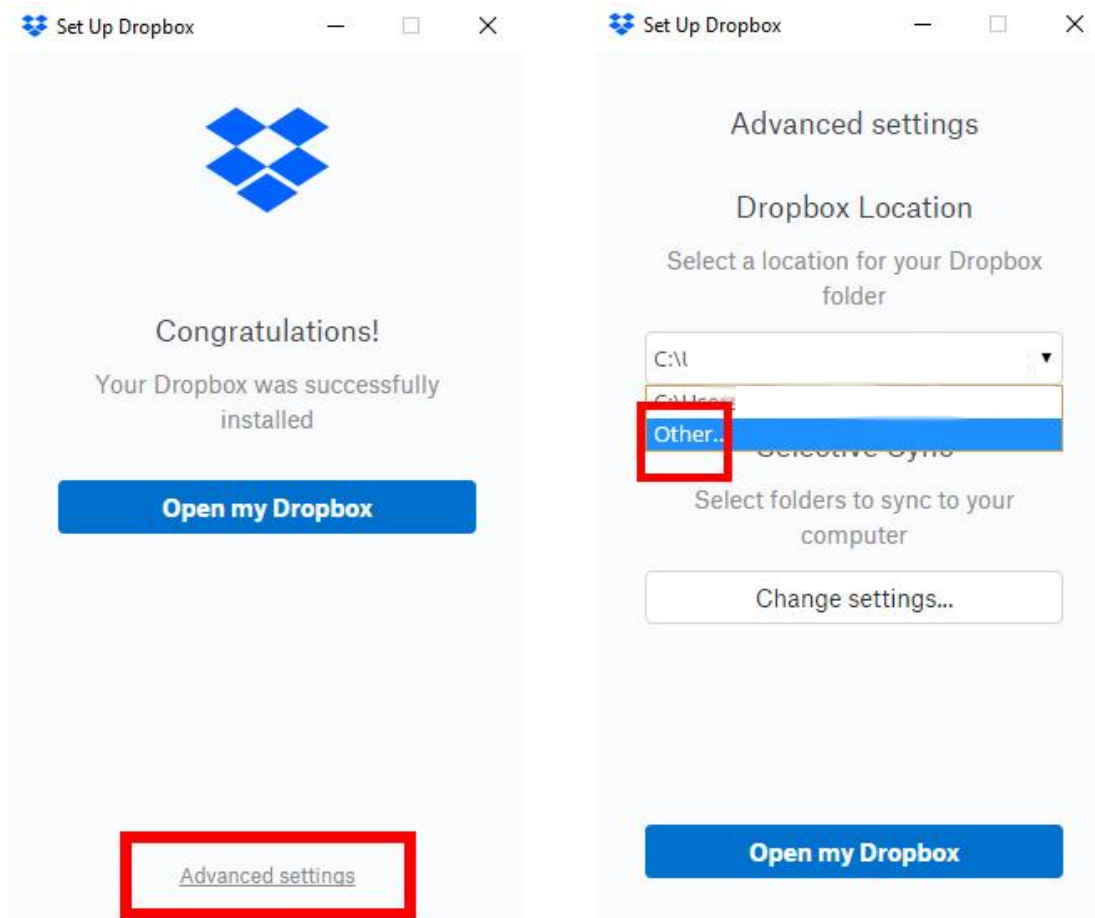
Set Up Dropbox

Congratulations!

Your Dropbox was successfully installed

Open my Dropbox

Advanced settings

Set Up Dropbox

Advanced settings

Dropbox Location

Select a location for your Dropbox folder

C:\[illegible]

C:\Users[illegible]

Other...

Selective Sync

Select folders to sync to your computer

Change settings...

Open my Dropbox